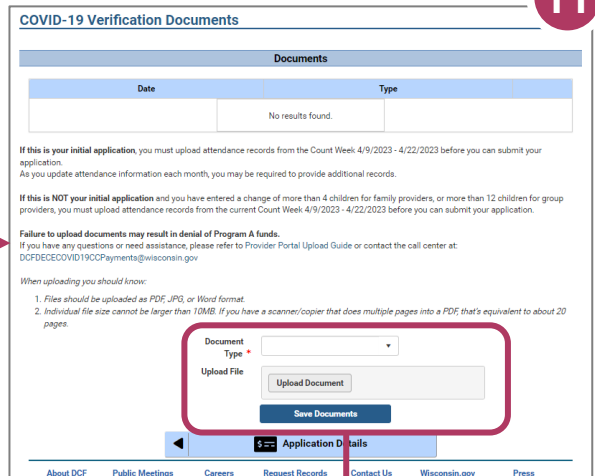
COVID-19 Verification Documents

Documents

| Date | Type |
|---|---|
| | No results found. |

**If this is your initial application**, you must upload attendance records from the Count Week 4/9/2023 - 4/22/2023 before you can submit your application.
As you update attendance information each month, you may be required to provide additional records.

**If this is NOT your initial application** and you have entered a change of more than 4 children for family providers, or more than 12 children for group providers, you must upload attendance records from the current Count Week 4/9/2023 - 4/22/2023 before you can submit your application.

**Failure to upload documents may result in denial of Program A funds.**
If you have any questions or need assistance, please refer to Provider Portal Upload Guide or contact the call center at: DCFDECECOVID19CCPayments@wisconsin.gov

*When uploading you should know:*

1. *Files should be uploaded as PDF, JPG, or Word format.*
2. *Individual file size cannot be larger than 10MB. If you have a scanner/copier that does multiple pages into a PDF, that's equivalent to about 20 pages.*

Document Type *

Upload File

Upload Document

Save Documents

Application Details

About DCF Public Meetings Careers Request Records Contact Us Wisconsin.gov Press